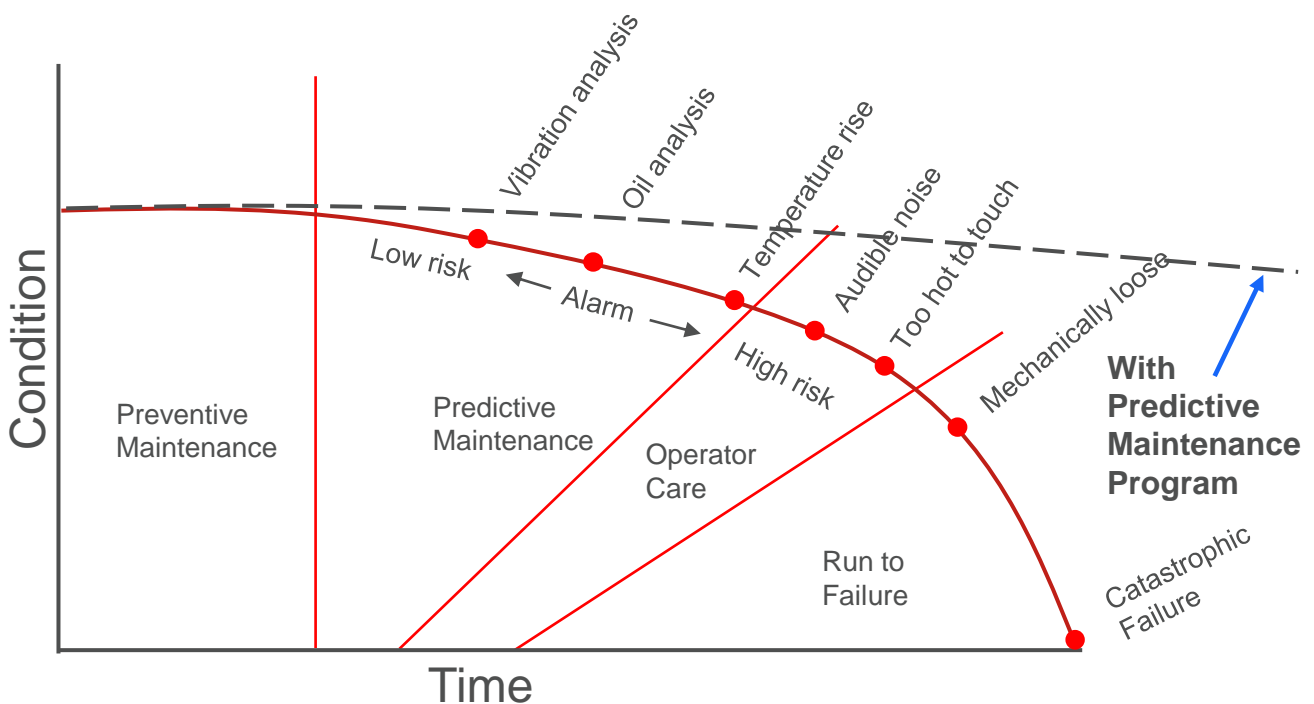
Vibration analysis
Oil analysis
Temperature rise
Audible noise
Too hot to touch
Mechanically loose

Low risk
Alarm
High risk

Condition

Preventive Maintenance

Predictive Maintenance

Operator Care

Run to Failure

Catastrophic Failure

With Predictive Maintenance Program

Time